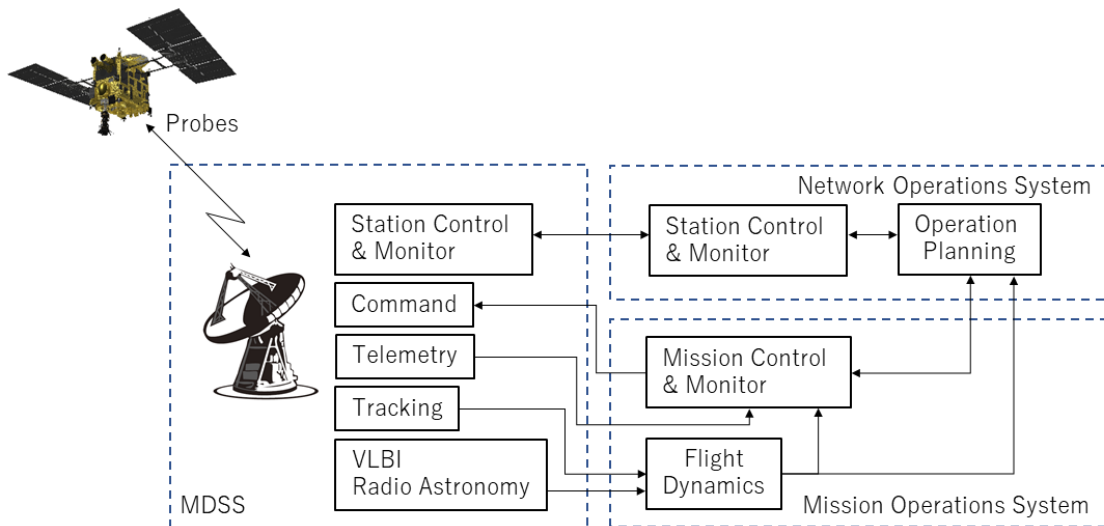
Probes

Network Operations System

Station Control & Monitor

Station Control & Monitor

Operation Planning

Command

Telemetry

Mission Control & Monitor

Tracking

VLBI Radio Astronomy

Flight Dynamics

MDSS

Mission Operations System